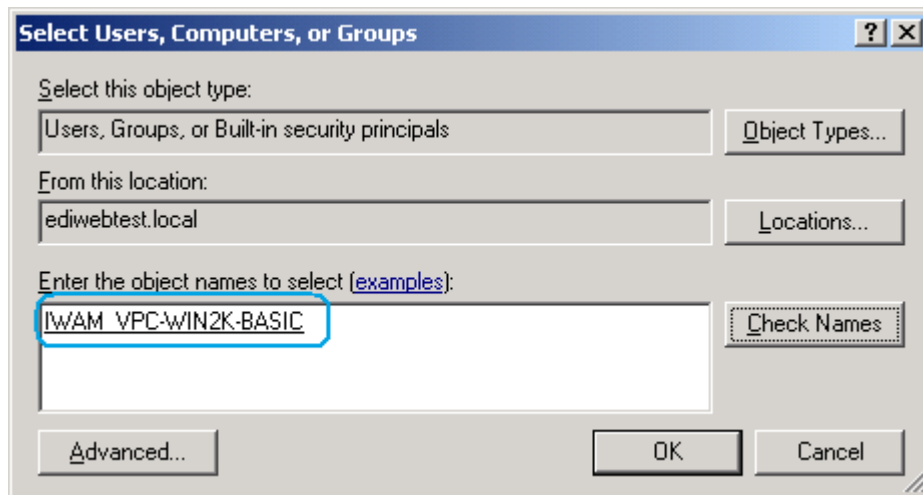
Select Users, Computers, or Groups

?

X

Select this object type:

Users, Groups, or Built-in security principals

Object Types...

From this location:

ediwebtest.local

Locations...

Enter the object names to select (examples):

IWAM_VPC-WIN2K-BASIC

Check Names

Advanced...

OK

Cancel